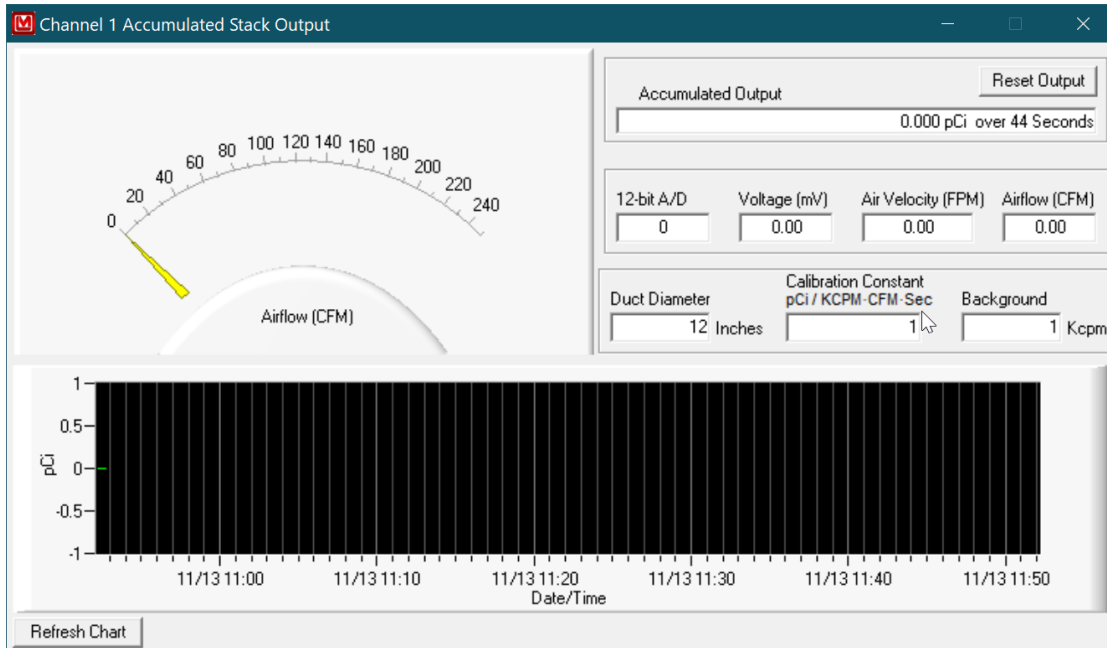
Channel 1 Accumulated Stack Output

0
20
40
60
80
100
120
140
160
180
200
220
240
Airflow (CFM)

Reset Output
Accumulated Output
0.000 pCi over 44 Seconds

12-bit A/D
0
Voltage (mV)
0.00
Air Velocity (FPM)
0.00
Airflow (CFM)
0.00

Duct Diameter
12 Inches
Calibration Constant
pCi / KCPM-CFM-Sec
1
Background
1 Kcpm

1
0.5
0
-0.5
-1
pCi
11/13 11:00
11/13 11:10
11/13 11:20
11/13 11:30
11/13 11:40
11/13 11:50
Date/Time

Refresh Chart